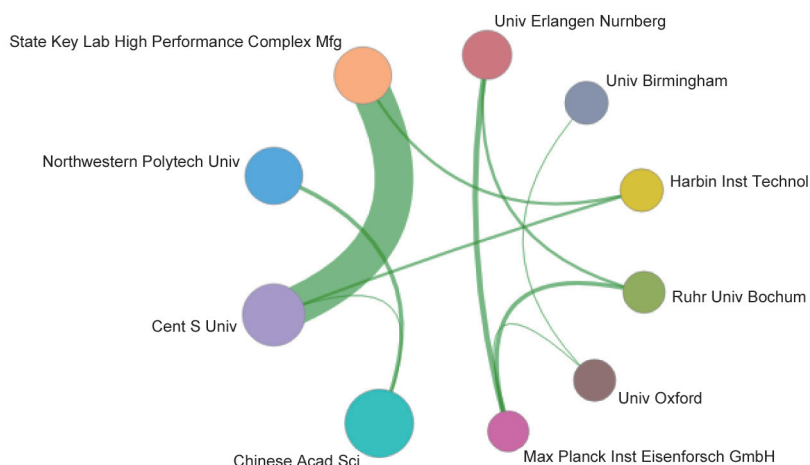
Univ Erlangen Nurnberg

State Key Lab High Performance Complex Mfg

Univ Birmingham

Northwestern Polytech Univ

Harbin Inst Technol

Ruhr Univ Bochum

Cent S Univ

Univ Oxford

Chinese Acad Sci

Max Planck Inst Eisenforsch GmbH